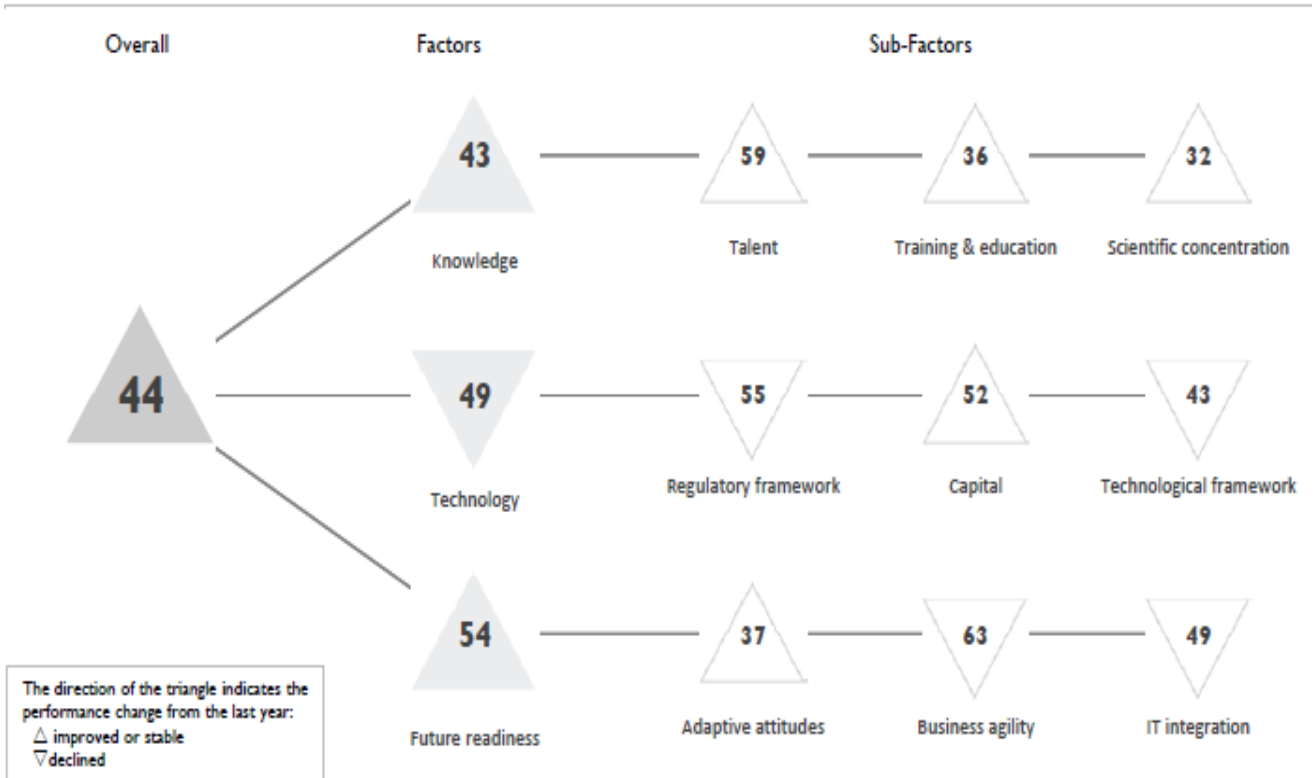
Overall

Factors

Sub-Factors

43

Knowledge

59

Talent

36

Training & education

32

Scientific concentration

44

49

Technology

55

Regulatory framework

52

Capital

43

Technological framework

54

Future readiness

37

Adaptive attitudes

63

Business agility

49

IT integration

The direction of the triangle indicates the performance change from the last year:
△ improved or stable
▽ declined